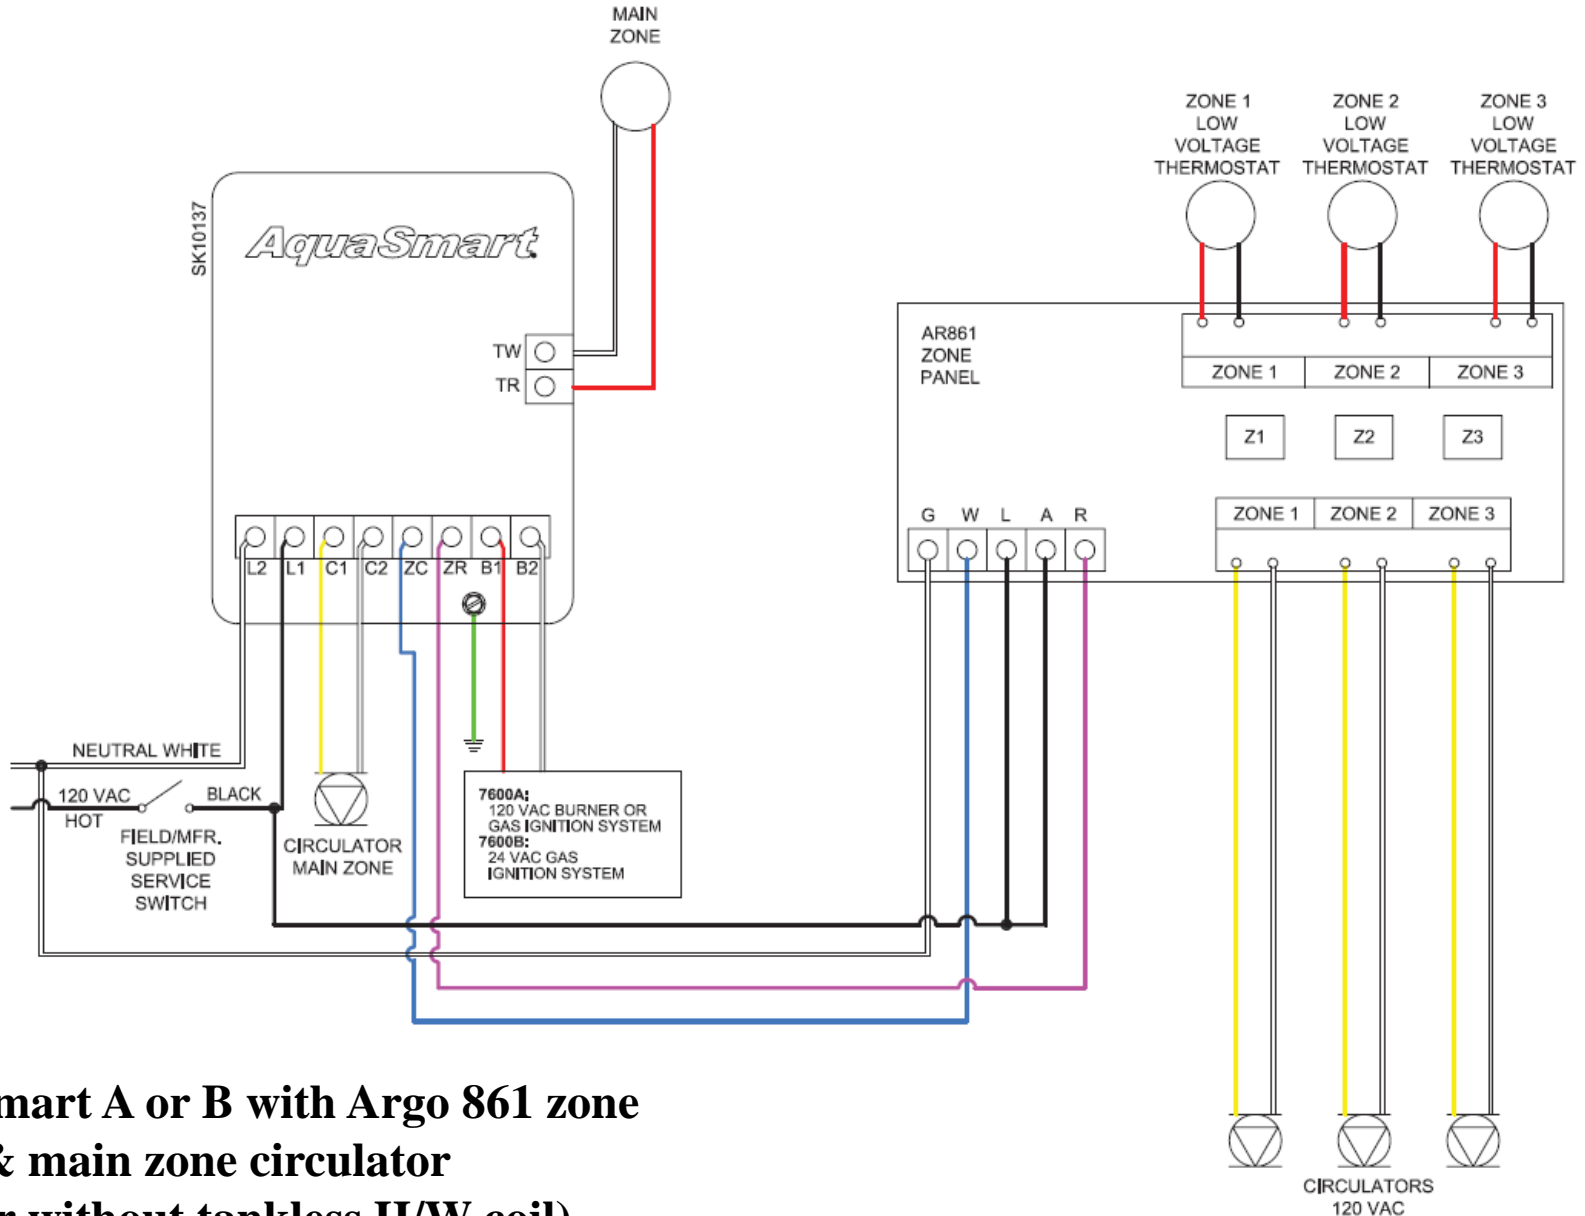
MAIN ZONE

SK10137

AquaSmart

TW
TR

L2 L1 C1 C2 ZC ZR B1 B2

ZONE 1 LOW VOLTAGE THERMOSTAT

ZONE 2 LOW VOLTAGE THERMOSTAT

ZONE 3 LOW VOLTAGE THERMOSTAT

AR861 ZONE PANEL

ZONE 1 ZONE 2 ZONE 3

Z1 Z2 Z3

G W L A R

ZONE 1 ZONE 2 ZONE 3

NEUTRAL WHITE

120 VAC HOT

BLACK

FIELD/MFR. SUPPLIED SERVICE SWITCH

CIRCULATOR MAIN ZONE

7600A:
120 VAC BURNER OR GAS IGNITION SYSTEM
7600B:
24 VAC GAS IGNITION SYSTEM

CIRCULATORS 120 VAC

mart A or B with Argo 861 zone
& main zone circulator
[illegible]